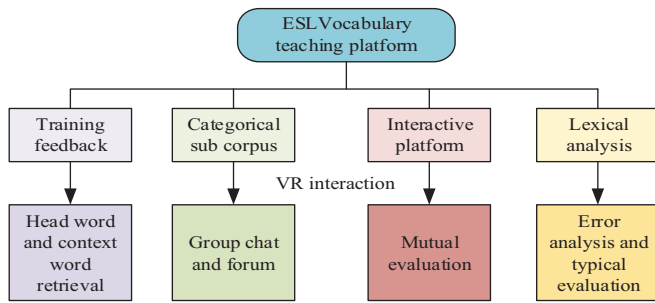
ESLVocabulary teaching platform

Training feedback

Categorical sub corpus

Interactive platform

Lexical analysis

VR interaction

Head word and context word retrieval

Group chat and forum

Mutual evaluation

Error analysis and typical evaluation